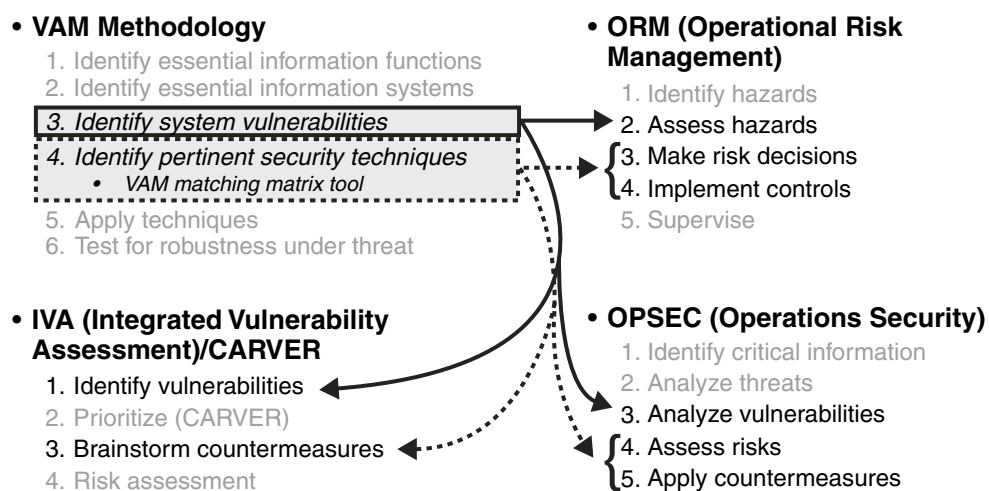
• VAM Methodology

1. Identify essential information functions
2. Identify essential information systems
3. Identify system vulnerabilities
4. Identify pertinent security techniques
• VAM matching matrix tool
5. Apply techniques
6. Test for robustness under threat

• ORM (Operational Risk Management)

1. Identify hazards
2. Assess hazards
3. Make risk decisions
4. Implement controls
5. Supervise

• IVA (Integrated Vulnerability Assessment)/CARVER

1. Identify vulnerabilities
2. Prioritize (CARVER)
3. Brainstorm countermeasures
4. Risk assessment

• OPSEC (Operations Security)

1. Identify critical information
2. Analyze threats
3. Analyze vulnerabilities
4. Assess risks
5. Apply countermeasures